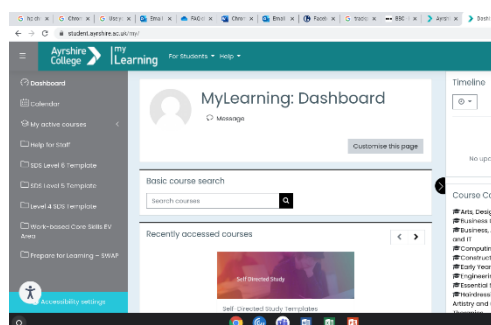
G hp dv × | G Chron × | G story × | Email × | FACE × | Chron × | Email × | Faceb × | G trade × | BBC i × | Ayrsh × | Ayrsh ×

student.ayrshire.ac.uk/my/

Ayrshire College | my Learning | For Students ▾ | Help ▾

Dashboard
Calendar
My active courses
Help for Staff
SDS Level 6 Template
SDS Level 5 Template
Level 4 SDS Template
Work-based Core Skills EV Area
Prepare for Learning – SWAP

Accessibility settings

MyLearning: Dashboard

Message

Customise this page

Basic course search

Search courses

Recently accessed courses

Self Directed Study

Self Directed Study Templates

Timeline

No upc

Course Co

Arts, Desig
Business I
Business,
and IT
Computin
Construct
Early Year
Engineerin
Essential
Hairdress
Artistry and